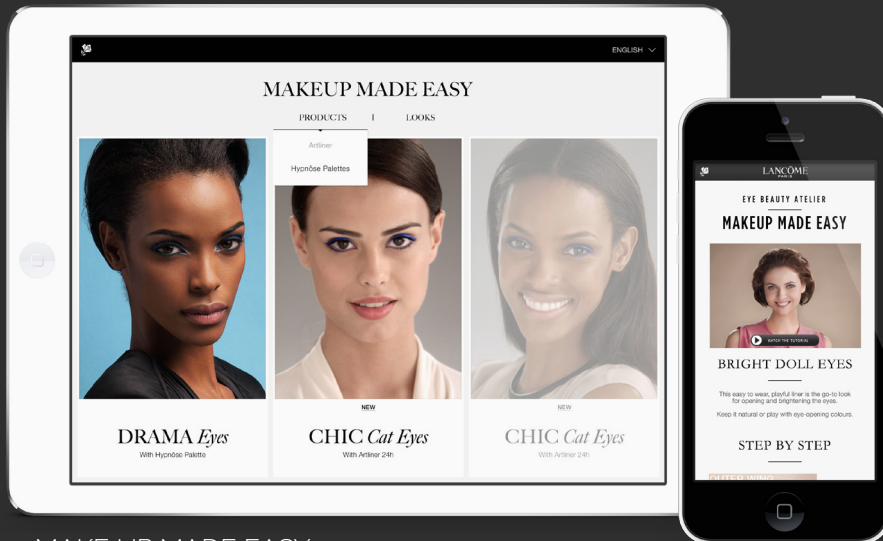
ENGLISH

MAKEUP MADE EASY

PRODUCTS | LOOKS

Artliner

Hypnôse Palettes

DRAMA *Eyes*
With Hypnôse Palette

NEW

CHIC *Cat Eyes*
With Artliner 24h

NEW

CHIC *Cat Eyes*
With Artliner 24h

LANCÔME PARIS

EYE BEAUTY ATELIER

MAKEUP MADE EASY

WATCH THE TUTORIAL

BRIGHT DOLL EYES

This easy to wear, playful liner is the go-to look for opening and brightening the eyes.

Keep it natural or play with eye-opening colours.

STEP BY STEP

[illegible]

MAKE UP MADE EASY